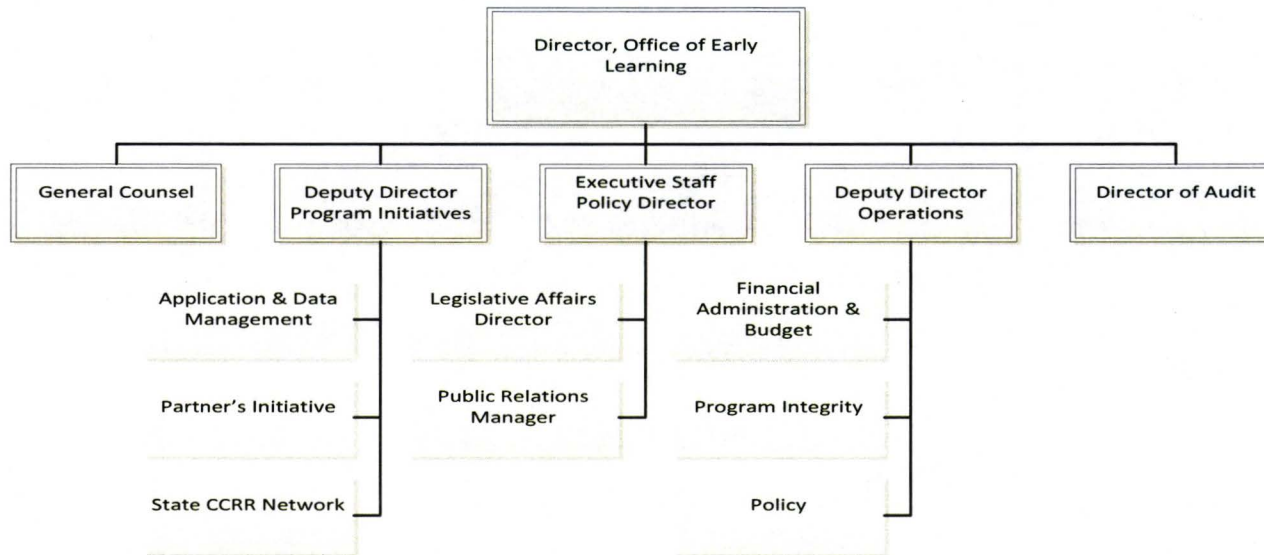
Director, Office of Early Learning

General Counsel

Deputy Director Program Initiatives

Executive Staff Policy Director

Deputy Director Operations

Director of Audit

Application & Data Management

Partner's Initiative

State CCRR Network

Legislative Affairs Director

Public Relations Manager

Financial Administration & Budget

Program Integrity

Policy